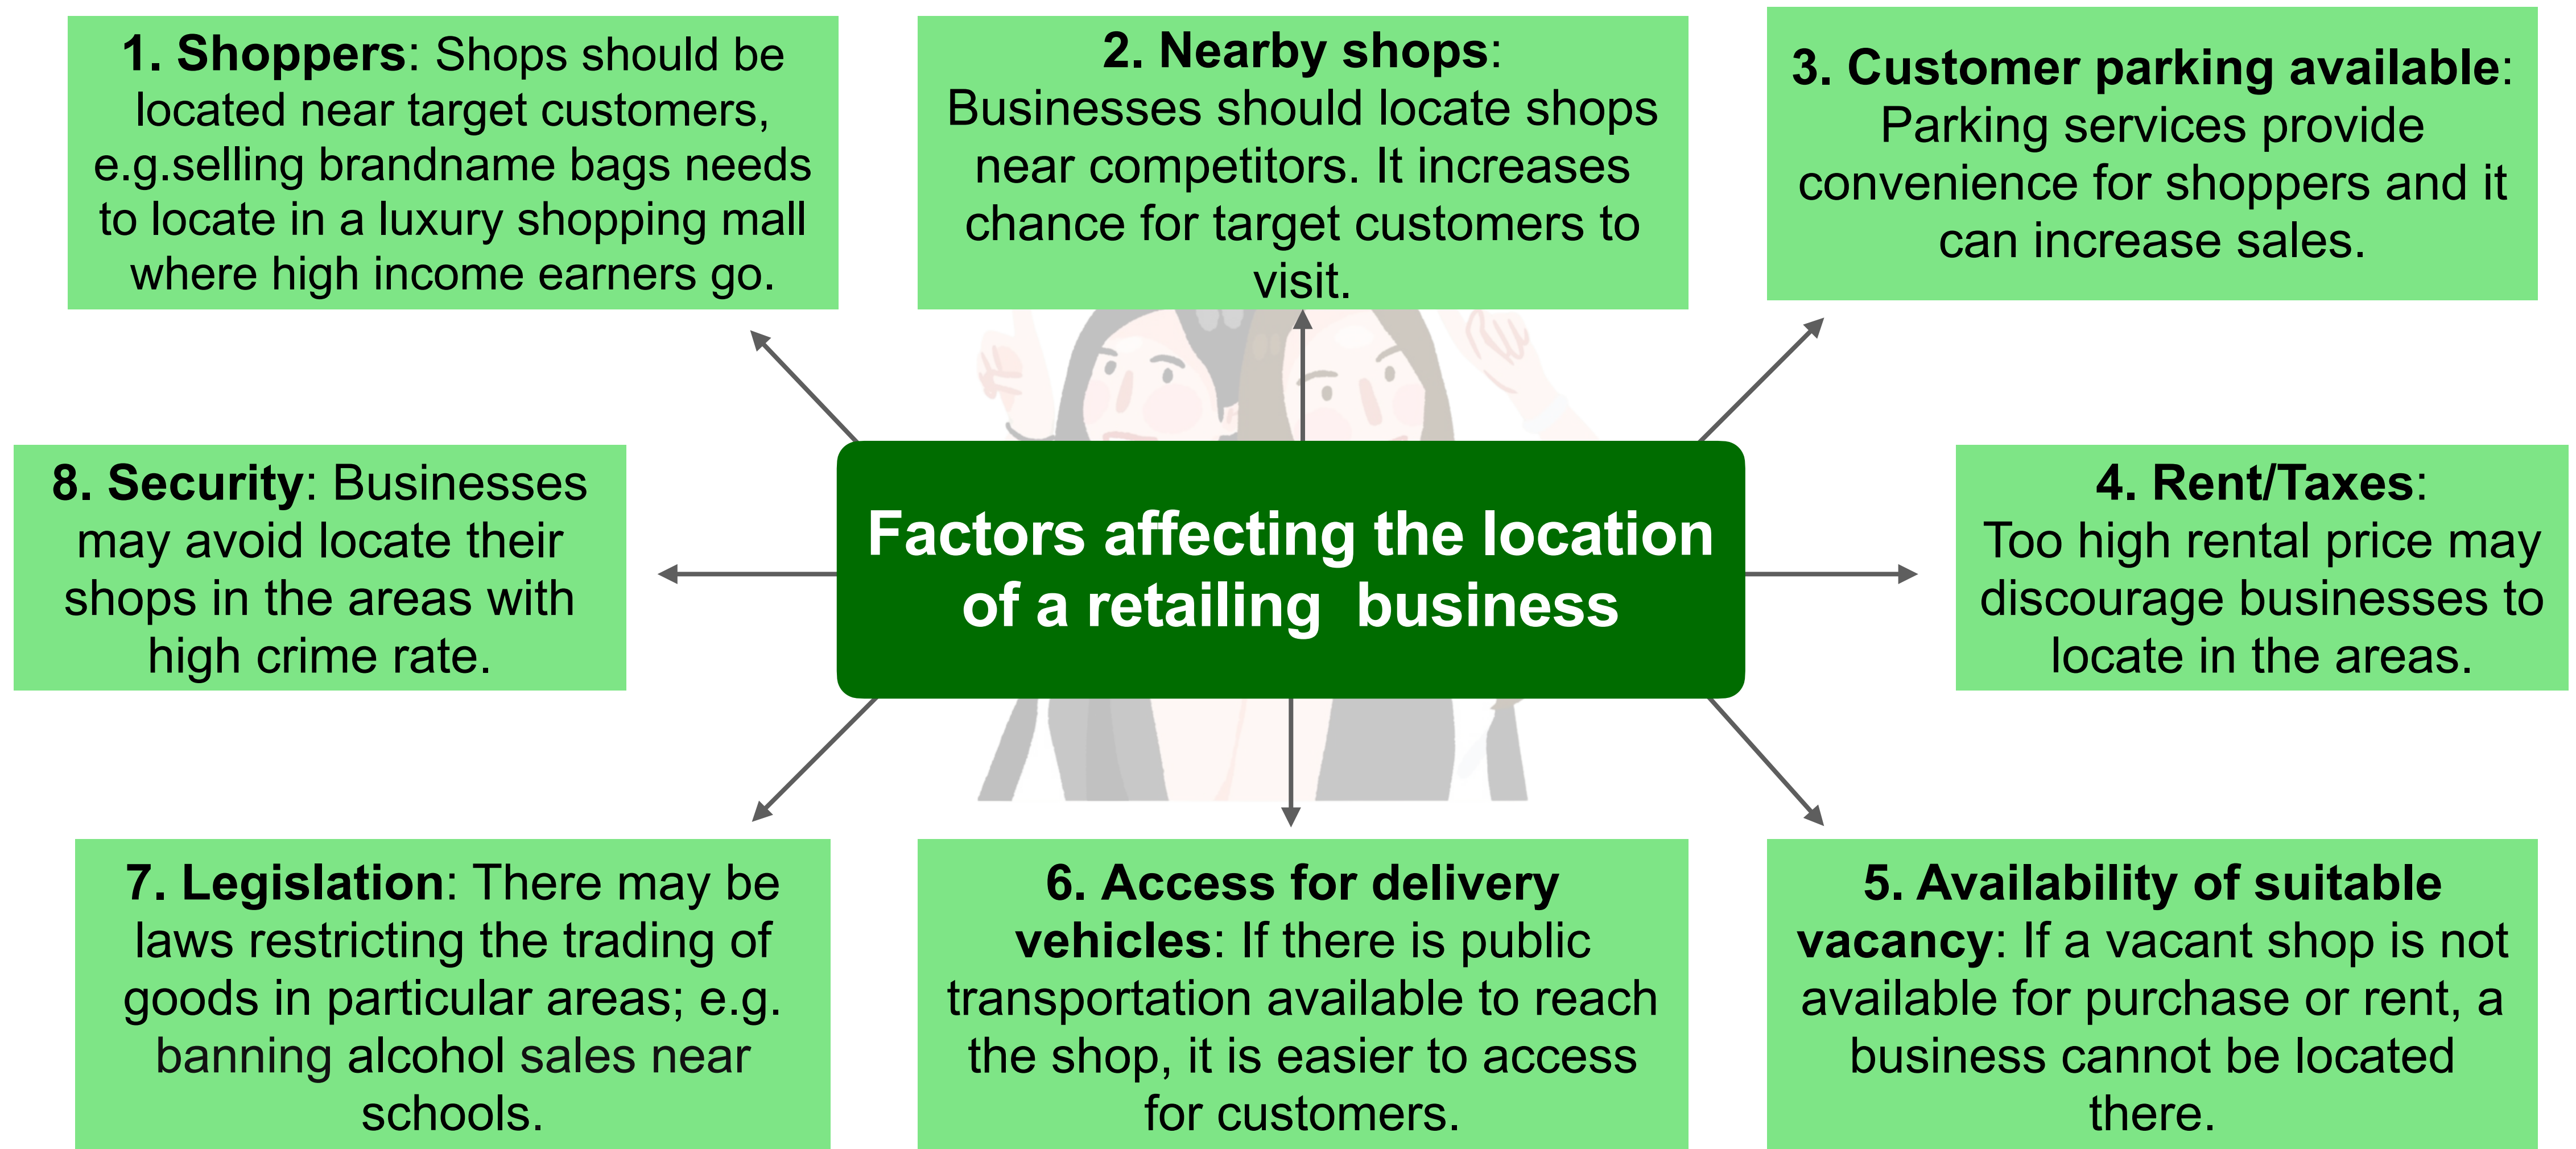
Factors affecting the location of a retailing business

1. Shoppers: Shops should be located near target customers, e.g.selling brandname bags needs to locate in a luxury shopping mall where high income earners go.

2. Nearby shops: Businesses should locate shops near competitors. It increases chance for target customers to visit.

3. Customer parking available: Parking services provide convenience for shoppers and it can increase sales.

4. Rent/Taxes: Too high rental price may discourage businesses to locate in the areas.

5. Availability of suitable vacancy: If a vacant shop is not available for purchase or rent, a business cannot be located there.

6. Access for delivery vehicles: If there is public transportation available to reach the shop, it is easier to access for customers.

7. Legislation: There may be laws restricting the trading of goods in particular areas; e.g. banning alcohol sales near schools.

8. Security: Businesses may avoid locate their shops in the areas with high crime rate.